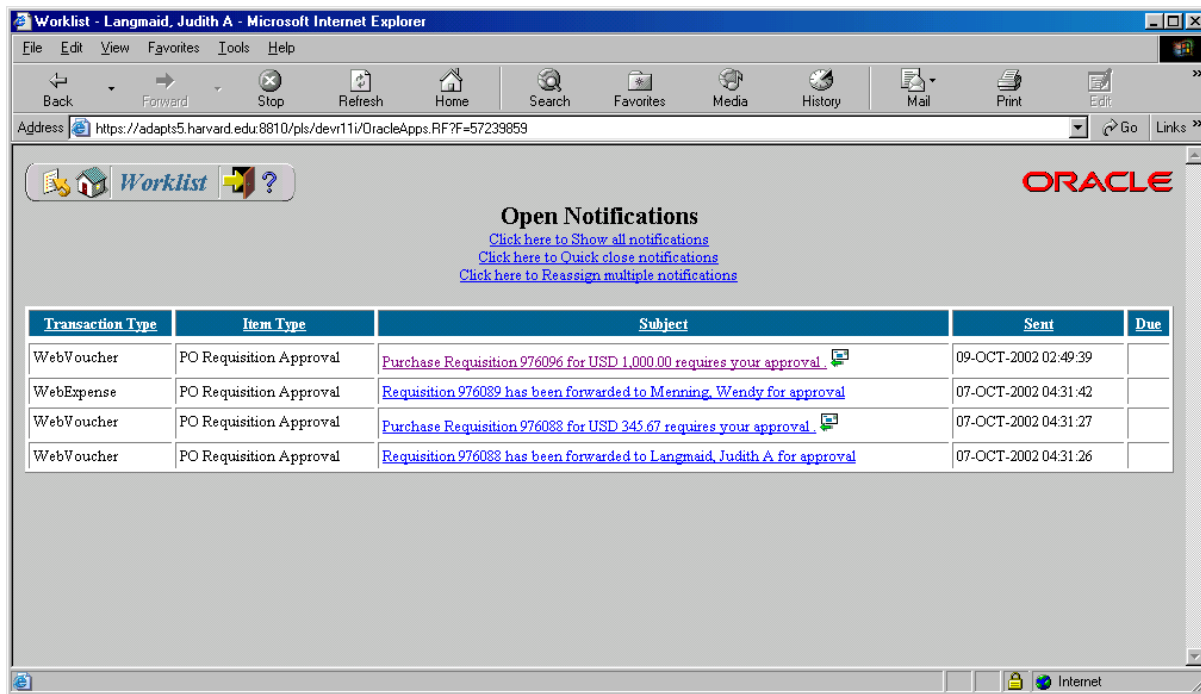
Worklist - Langmaid, Judith A - Microsoft Internet Explorer

File Edit View Favorites Tools Help

Back Forward Stop Refresh Home Search Favorites Media History Mail Print Edit

Address https://adapts5.harvard.edu:8810/pls/devr11i/OracleApps.RF?F=57239859 Go Links

Worklist ?

ORACLE

Open Notifications

Click here to Show all notifications
Click here to Quick close notifications
Click here to Reassign multiple notifications

| Transaction Type | Item Type | Subject | Sent | Due |
|---|---|---|---|---|
| WebVoucher | PO Requisition Approval | Purchase Requisition 976096 for USD 1,000.00 requires your approval . | 09-OCT-2002 02:49:39 | |
| WebExpense | PO Requisition Approval | Requisition 976089 has been forwarded to Menning, Wendy for approval | 07-OCT-2002 04:31:42 | |
| WebVoucher | PO Requisition Approval | Purchase Requisition 976088 for USD 345.67 requires your approval . | 07-OCT-2002 04:31:27 | |
| WebVoucher | PO Requisition Approval | Requisition 976088 has been forwarded to Langmaid, Judith A for approval | 07-OCT-2002 04:31:26 | |

Internet